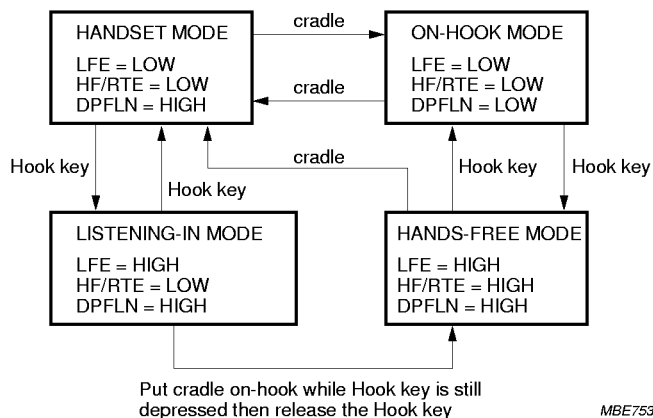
HANDSET MODE
LFE = LOW
HF/RTE = LOW
DPFLN = HIGH

cradle

ON-HOOK MODE
LFE = LOW
HF/RTE = LOW
DPFLN = LOW

cradle

Hook key

Hook key

cradle

Hook key

Hook key

LISTENING-IN MODE
LFE = HIGH
HF/RTE = LOW
DPFLN = HIGH

HANDS-FREE MODE
LFE = HIGH
HF/RTE = HIGH
DPFLN = HIGH

Put cradle on-hook while Hook key is still depressed then release the Hook key

MBE753